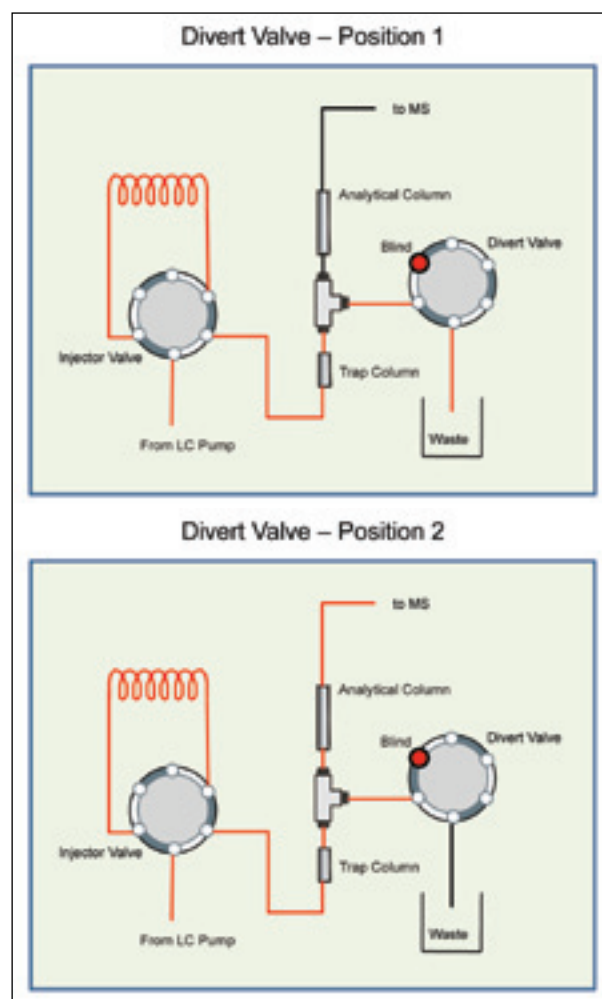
Divert Valve – Position 1

to MS

Analytical Column

Blind

Divert Valve

Injector Valve

Trap Column

From LC Pump

Waste

Divert Valve – Position 2

to MS

Analytical Column

Blind

Divert Valve

Injector Valve

Trap Column

From LC Pump

Waste